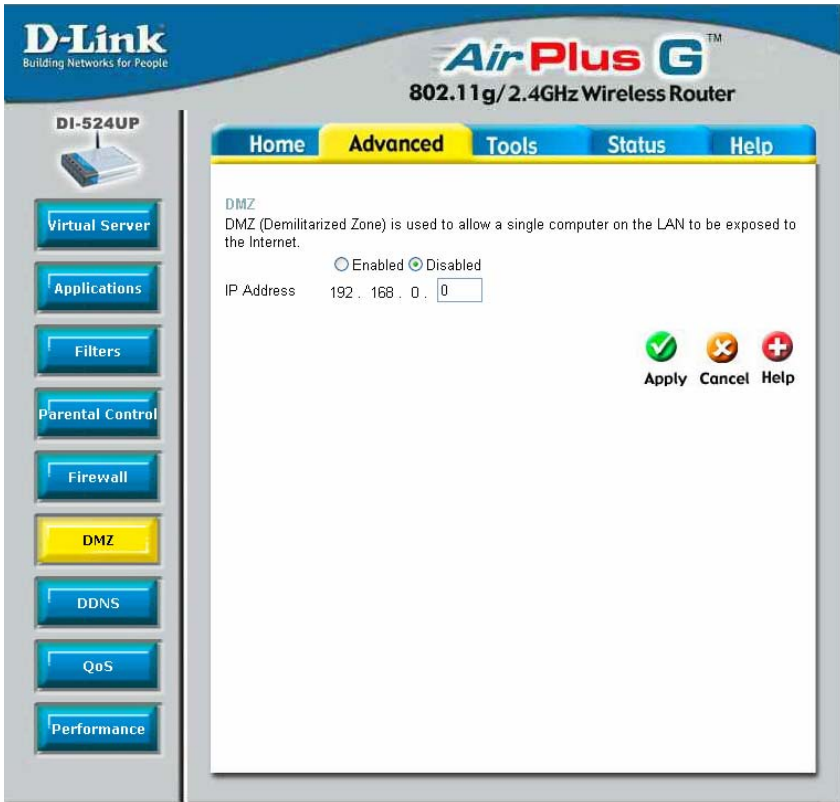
D-Link
Building Networks for People

AirPlus G™
802.11g/2.4GHz Wireless Router

DI-524UP

Home Advanced Tools Status Help

Virtual Server
Applications
Filters
Parental Control
Firewall
DMZ
DDNS
QoS
Performance

DMZ
DMZ (Demilitarized Zone) is used to allow a single computer on the LAN to be exposed to the Internet.

Enabled Disabled

IP Address 192 . 168 . 0 . 0

Apply Cancel Help